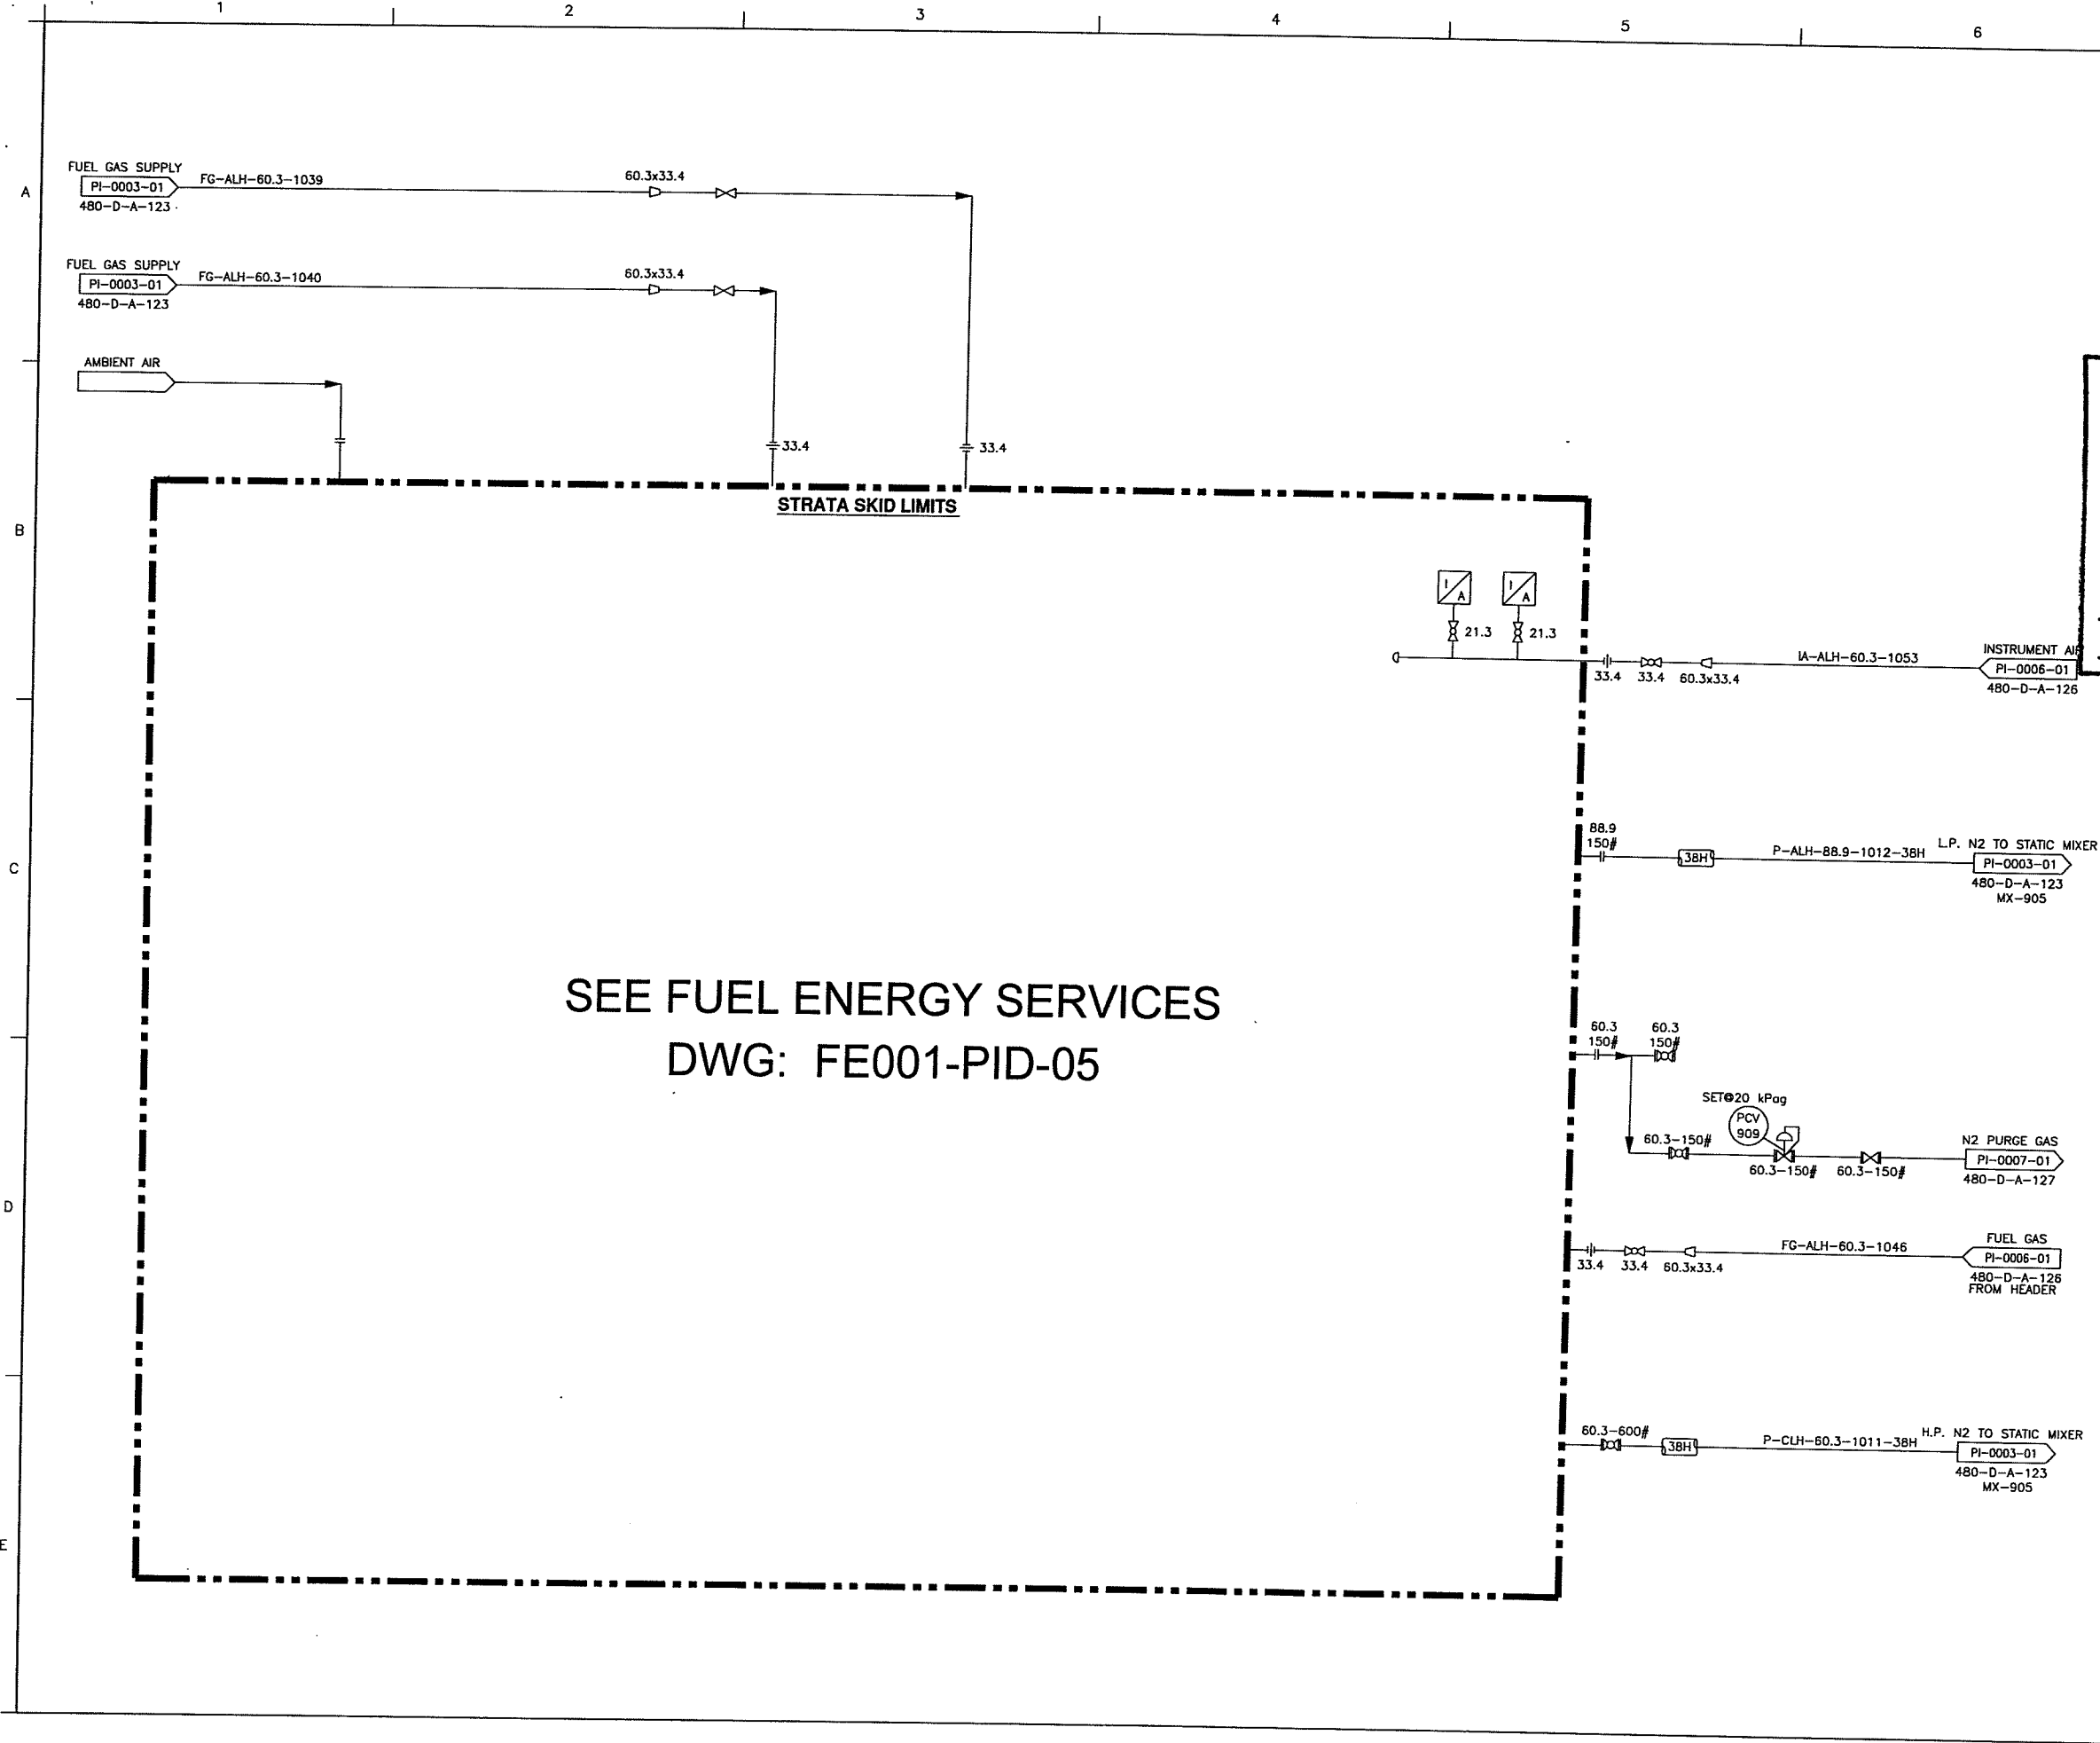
1 2 3 4 5 6

A

FUEL GAS SUPPLY
PI-0003-01
480-D-A-123
FG-ALH-60.3-1039
60.3x33.4

FUEL GAS SUPPLY
PI-0003-01
480-D-A-123
FG-ALH-60.3-1040
60.3x33.4

AMBIENT AIR

33.4
33.4

STRATA SKID LIMITS

B

I A
I A
21.3
21.3
33.4 33.4 60.3x33.4
IA-ALH-60.3-1053
INSTRUMENT AIR
PI-0006-01
480-D-A-126

C

88.9
150#
38H
P-ALH-88.9-1012-38H
L.P. N2 TO STATIC MIXER
PI-0003-01
480-D-A-123
MX-905

SEE FUEL ENERGY SERVICES
DWG: FE001-PID-05

60.3
150#
60.3
150#
SET@20 kPag
PCV
909
60.3-150#
60.3-150#
60.3-150#
N2 PURGE GAS
PI-0007-01
480-D-A-127

D

33.4 33.4 60.3x33.4
FG-ALH-60.3-1046
FUEL GAS
PI-0006-01
480-D-A-126
FROM HEADER

60.3-600#
38H
P-CLH-60.3-1011-38H
H.P. N2 TO STATIC MIXER
PI-0003-01
480-D-A-123
MX-905

E